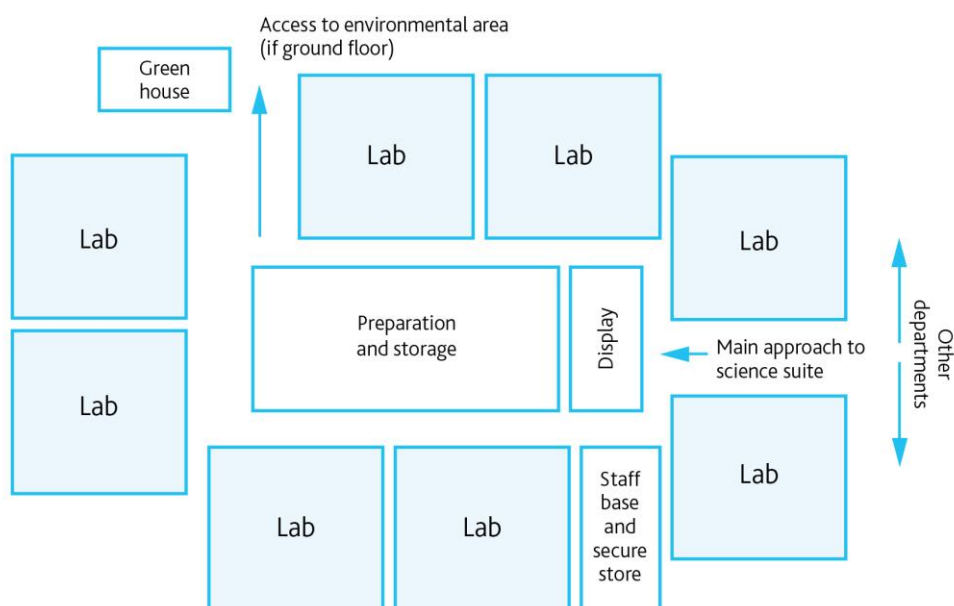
Access to environmental area (if ground floor)

Green house

Lab

Lab

Lab

Lab

Lab

Preparation and storage

Display

Main approach to science suite

Other departments

Lab

Lab

Lab

Staff base and secure store